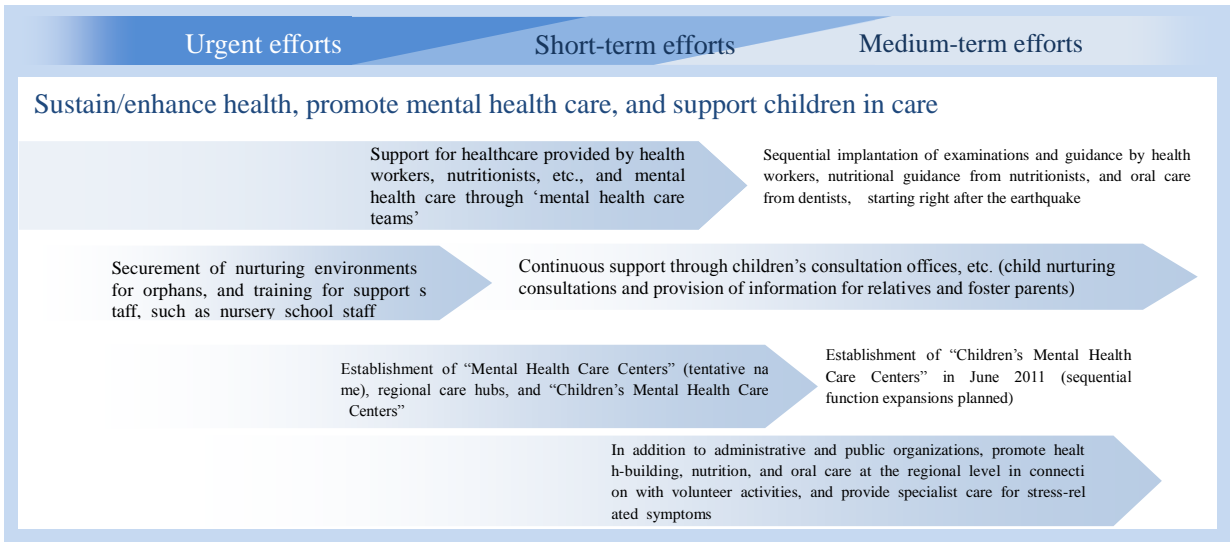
Urgent efforts

Short-term efforts

Medium-term efforts

Sustain/enhance health, promote mental health care, and support children in care

Support for healthcare provided by health workers, nutritionists, etc., and mental health care through 'mental health care teams'

Sequential implantation of examinations and guidance by health workers, nutritional guidance from nutritionists, and oral care from dentists, starting right after the earthquake

Securement of nurturing environments for orphans, and training for support s taff, such as nursery school staff

Continuous support through children's consultation offices, etc. (child nurturing consultations and provision of information for relatives and foster parents)

Establishment of "Mental Health Care Centers" (tentative na me), regional care hubs, and "Children's Mental Health Care Centers"

Establishment of "Children's Mental Health Care Centers" in June 2011 (sequential function expansions planned)

In addition to administrative and public organizations, promote healt h-building, nutrition, and oral care at the regional level in connecti on with volunteer activities, and provide specialist care for stress-rel ated symptoms